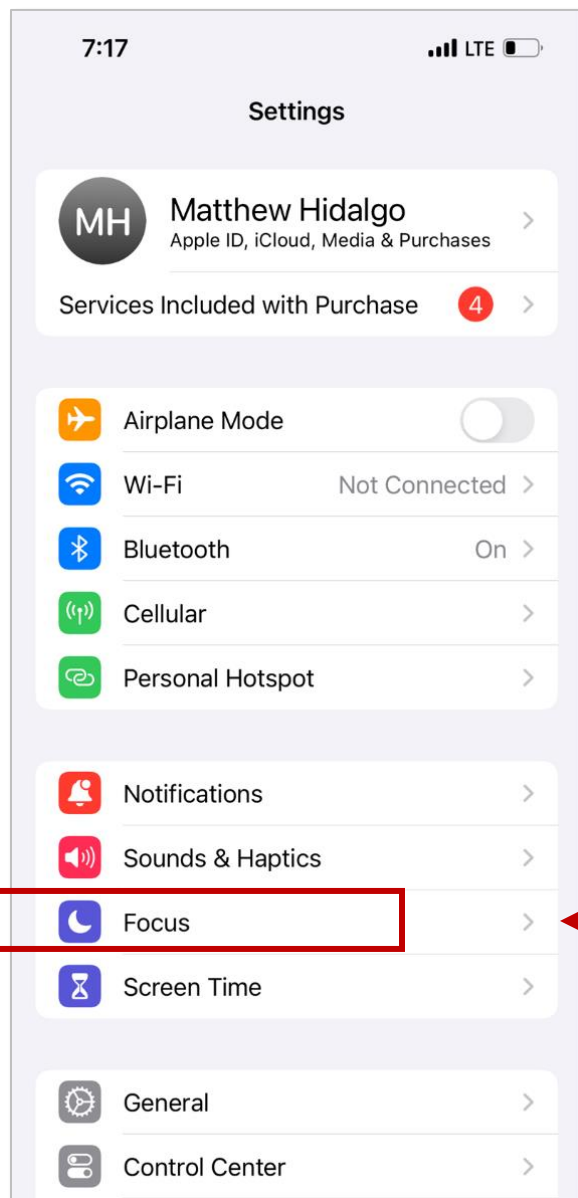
7:17

LTE

Settings

MH

Matthew Hidalgo
Apple ID, iCloud, Media & Purchases

Services Included with Purchase 4

Airplane Mode

Wi-Fi Not Connected

Bluetooth On

Cellular

Personal Hotspot

Notifications

Sounds & Haptics

Focus

Screen Time

General

Control Center